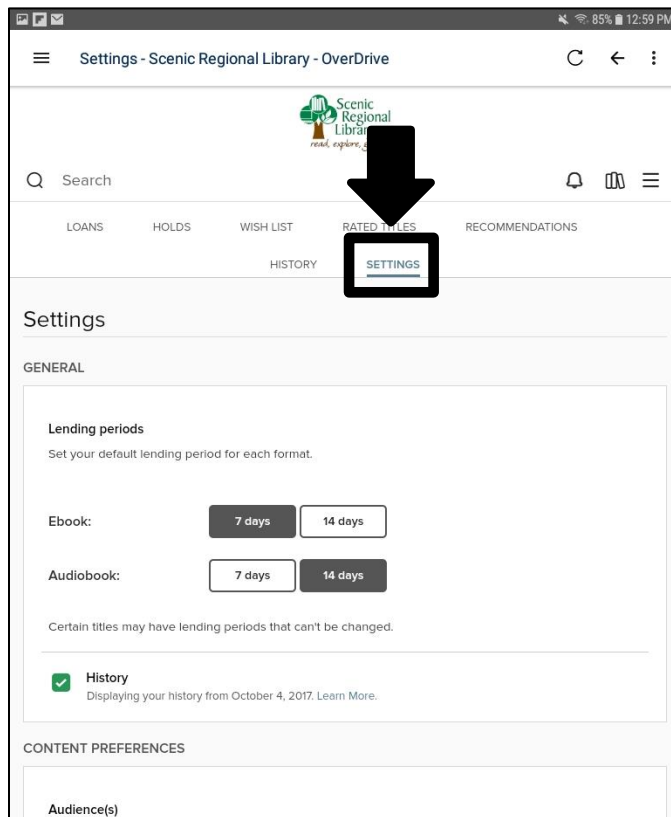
85% 12:59 PM

Settings - Scenic Regional Library - OverDrive

Scenic Regional Librar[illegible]
read, explore, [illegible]

Search

LOANS HOLDS WISH LIST RATED T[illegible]TLES RECOMMENDATIONS

HISTORY SETTINGS

Settings

GENERAL

Lending periods

Set your default lending period for each format.

Ebook: 7 days 14 days

Audiobook: 7 days 14 days

Certain titles may have lending periods that can't be changed.

History
Displaying your history from October 4, 2017. Learn More.

CONTENT PREFERENCES

Audience(s)